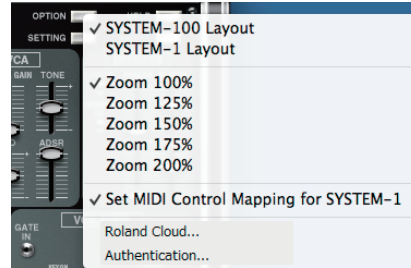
OPTION
SETTING
VCA
GAIN TONE
ADSR
GATE IN
✓ SYSTEM-100 Layout
SYSTEM-1 Layout
✓ Zoom 100%
Zoom 125%
Zoom 150%
Zoom 175%
Zoom 200%
✓ Set MIDI Control Mapping for SYSTEM-1
Roland Cloud...
Authentication...